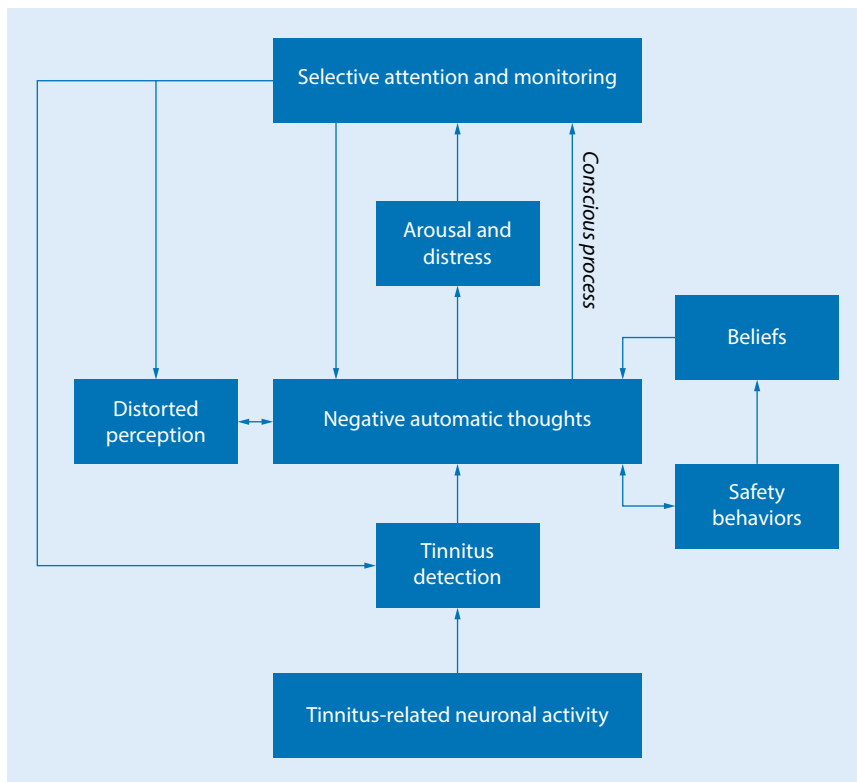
Selective attention and monitoring

Arousal and distress

Conscious process

Beliefs

Distorted perception

Negative automatic thoughts

Safety behaviors

Tinnitus detection

Tinnitus-related neuronal activity